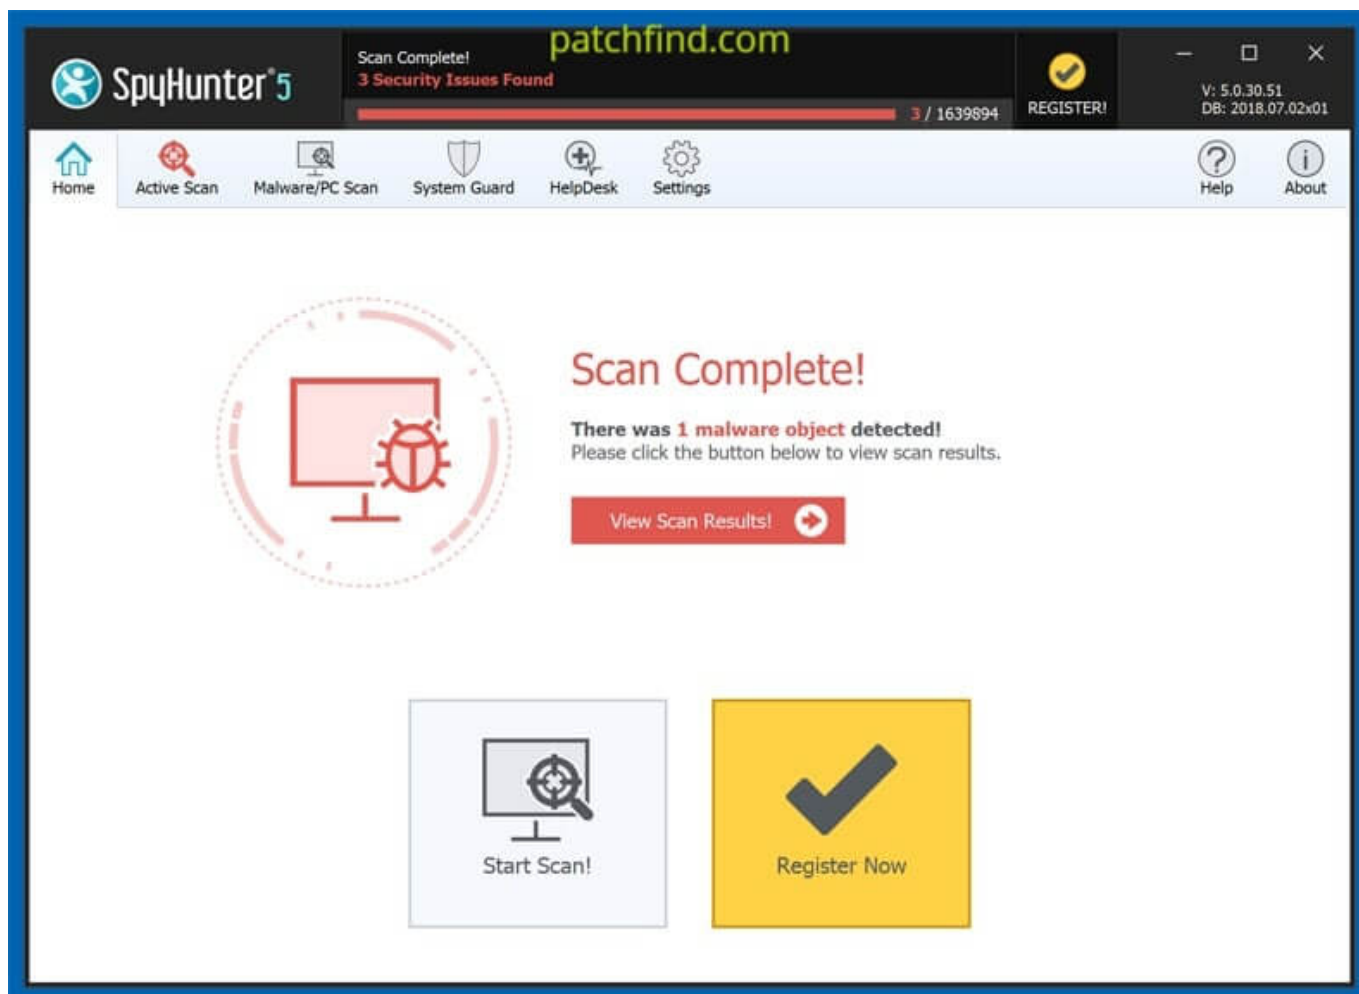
SpyHunter 5

Scan Complete!
3 Security Issues Found

patchfind.com

3 / 1639894

REGISTER!

V: 5.0.30.51
DB: 2018.07.02x01

Home
Active Scan
Malware/PC Scan
System Guard
HelpDesk
Settings
Help
About

Scan Complete!

There was 1 malware object detected!
Please click the button below to view scan results.

View Scan Results!

Start Scan!

Register Now